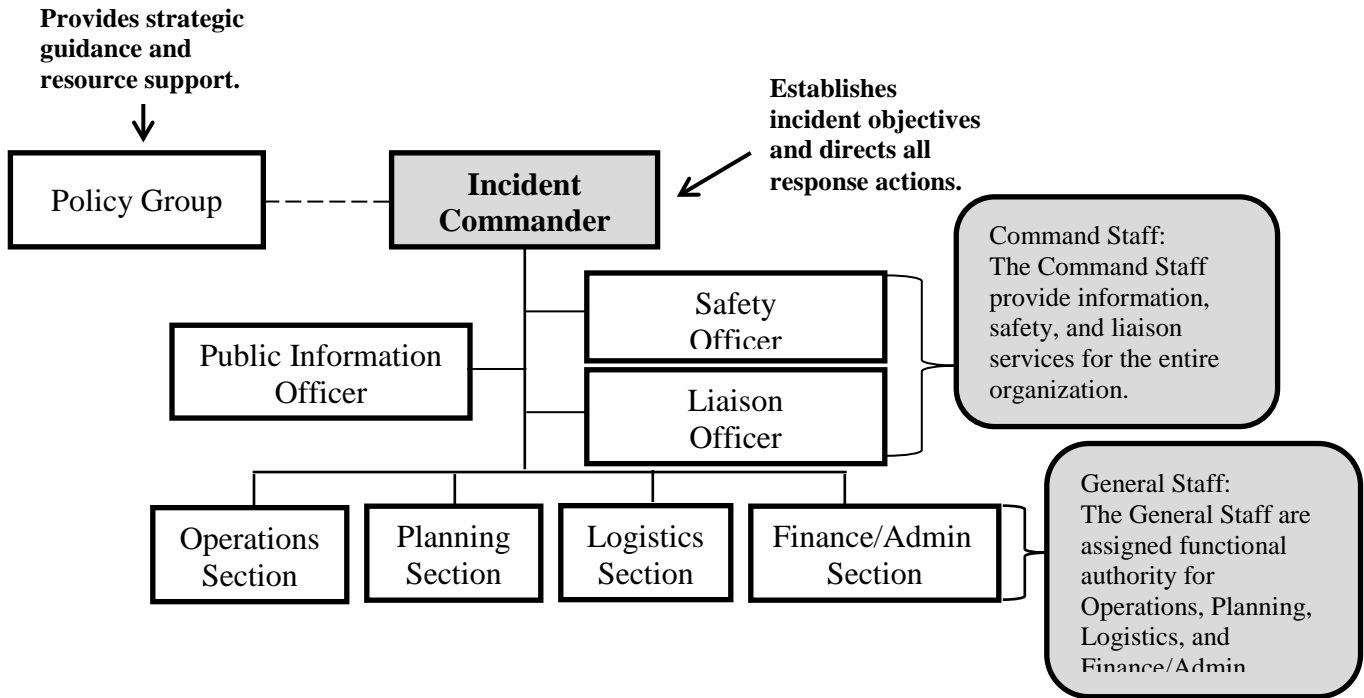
Provides strategic guidance and resource support.

Policy Group

Incident Commander

Establishes incident objectives and directs all response actions.

Command Staff:
The Command Staff provide information, safety, and liaison services for the entire organization.

Safety Officer

Public Information Officer

Liaison Officer

General Staff:
The General Staff are assigned functional authority for Operations, Planning, Logistics, and Finance/Admin

Operations Section

Planning Section

Logistics Section

Finance/Admin Section